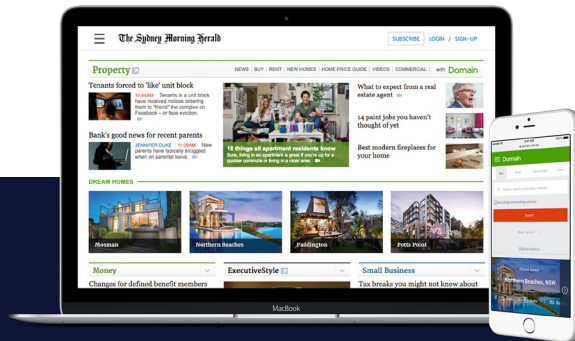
The Sydney Morning Herald

SUBSCRIBE | LOGIN / SIGN-UP

Property

NEWS | BUY | RENT | NEW HOMES | HOME PRICE GUIDE | VIDEOS | COMMERCIAL | with Domain

Tenants forced to 'like' unit block

11:46AM Tenants in a unit block have received notices ordering them to "friend" the complex on Facebook – or face eviction.

Bank's good news for recent parents

JENNIFER DUKE | 11:59AM New parents have typically struggled when on parental leave.

15 things all apartment residents know

Sure, living in an apartment is great if you're keen for a quicker commute or living in a nicer area.

What to expect from a real estate agent

14 paint jobs you haven't thought of yet

Best modern fireplaces for your home

DREAM HOMES

Mosman

Northern Beaches

Paddington

Potts Point

Money

Changes for defined benefit members

ExecutiveStyle

Small Business

Tax breaks you might not know about

MacBook

Domain

Search

Northern Beaches, NSW